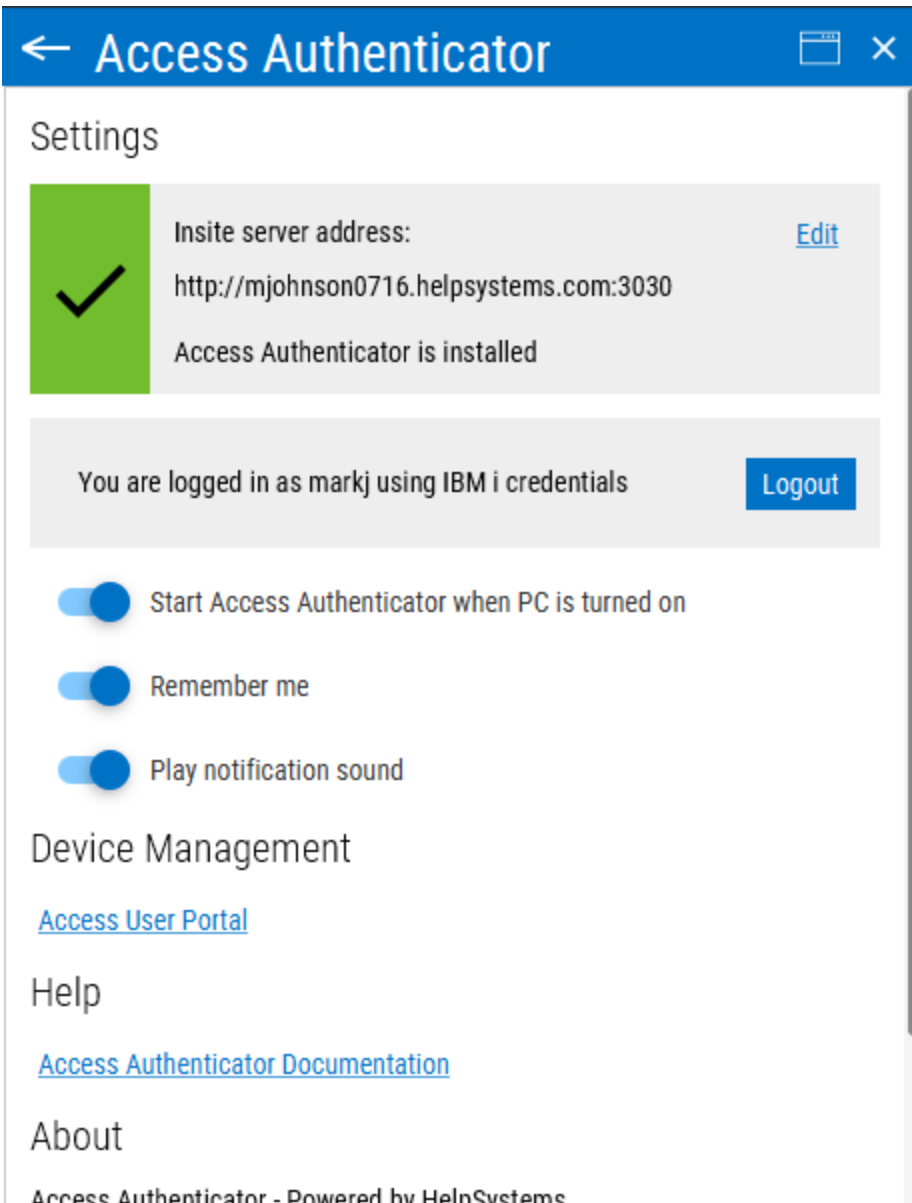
← Access Authenticator

Settings

Insite server address:

Edit

http://mjohnson0716.helpsystems.com:3030

Access Authenticator is installed

You are logged in as markj using IBM i credentials

Logout

Start Access Authenticator when PC is turned on

Remember me

Play notification sound

Device Management

Access User Portal

Help

Access Authenticator Documentation

About

Access Authenticator - Powered by HelpSystems